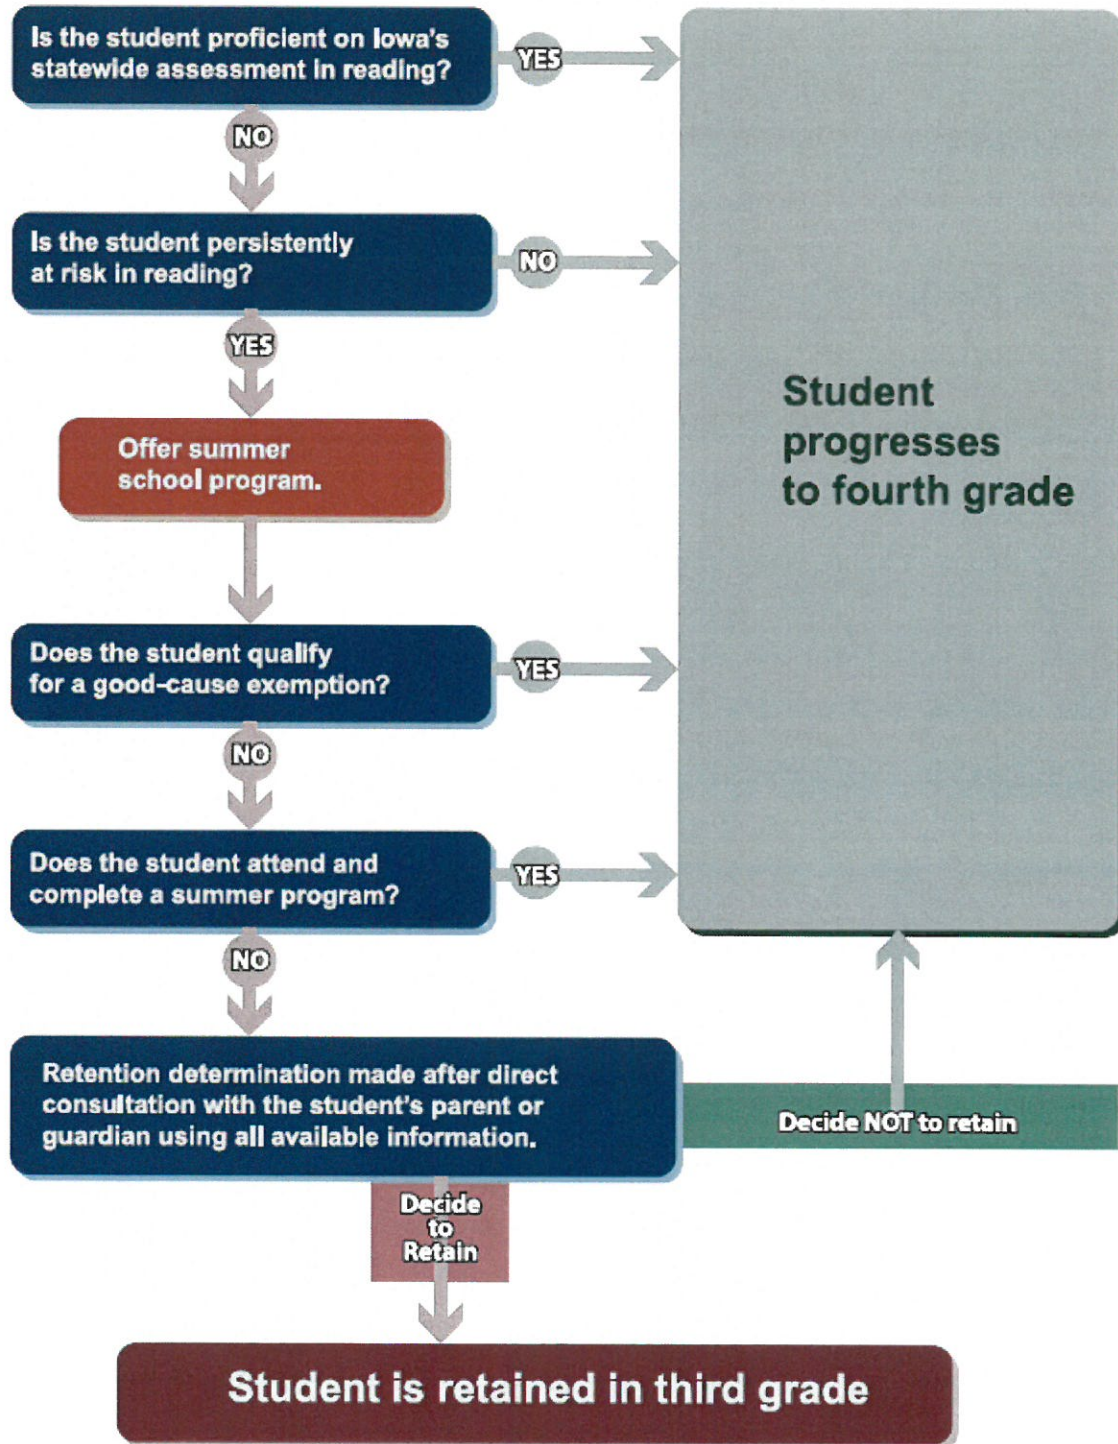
Is the student proficient on Iowa's statewide assessment in reading?

YES

NO

Is the student persistently at risk in reading?

NO

YES

Offer summer school program.

Student progresses to fourth grade

Does the student qualify for a good-cause exemption?

YES

NO

Does the student attend and complete a summer program?

YES

NO

Retention determination made after direct consultation with the student's parent or guardian using all available information.

Decide NOT to retain

Decide to Retain

Student is retained in third grade